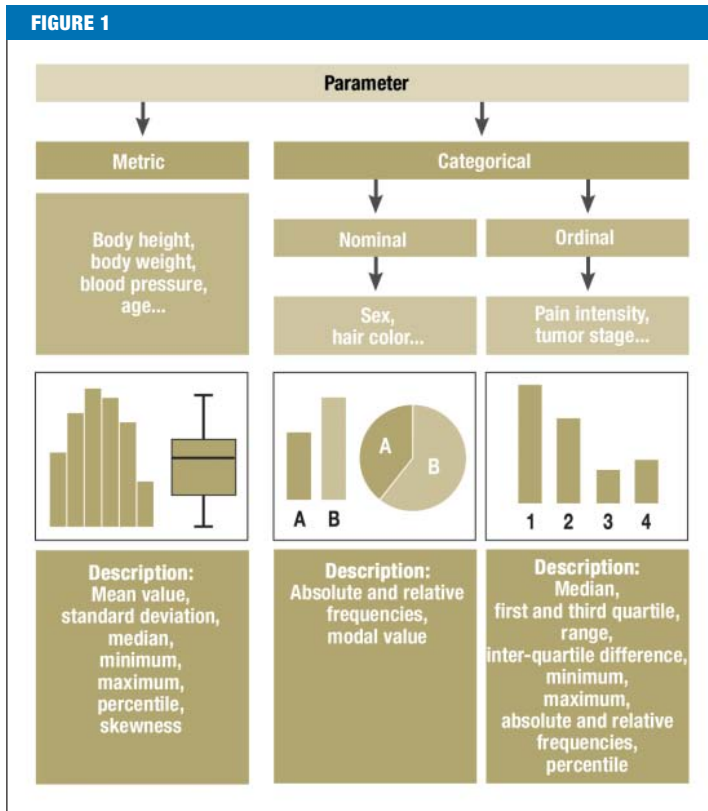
FIGURE 1

Parameter

Metric

Categorical

Nominal

Ordinal

Body height, body weight, blood pressure, age...

Sex, hair color...

Pain intensity, tumor stage...

A B

A

B

1 2 3 4

Description:
Mean value, standard deviation, median, minimum, maximum, percentile, skewness

Description:
Absolute and relative frequencies, modal value

Description:
Median, first and third quartile, range, inter-quartile difference, minimum, maximum, absolute and relative frequencies, percentile